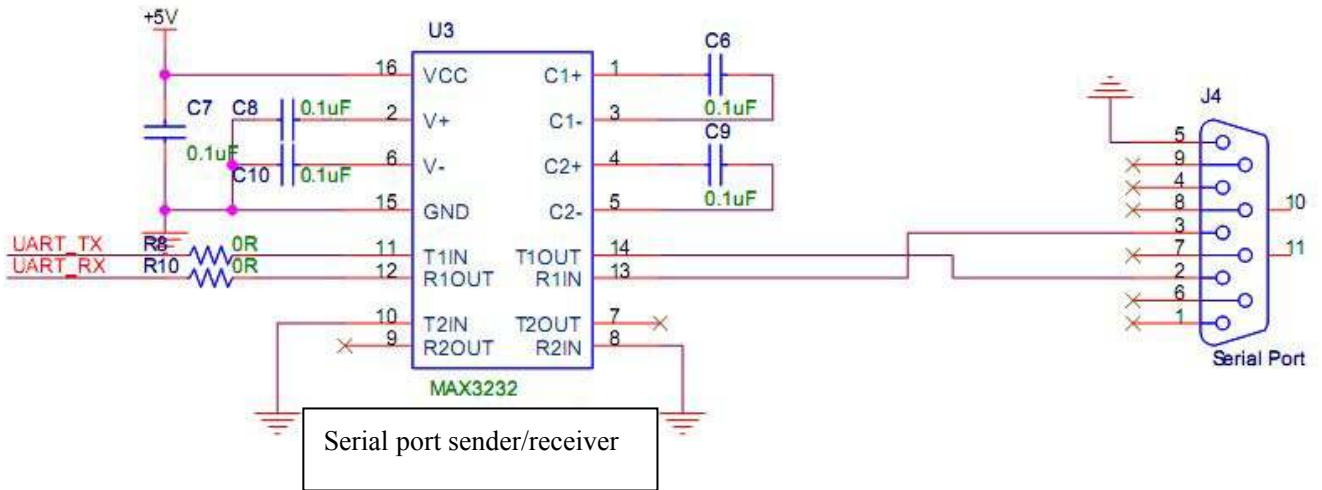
+5V

U3

C6

16 VCC

C1+ 1

0.1uF

C7

C8

0.1uF

2 V+

C1- 3

C9

0.1uF

6 V-

C2+ 4

C10

0.1uF

15 GND

C2- 5

0.1uF

UART_TX R8 0R 11 T1IN

T1OUT 14

UART_RX R10 0R 12 R1OUT

R1IN 13

10 T2IN

T2OUT 7

9 R2OUT

R2IN 8

MAX3232

J4

5
9
4
8
3
7
2
6
1

10

11

Serial Port

Serial port sender/receiver